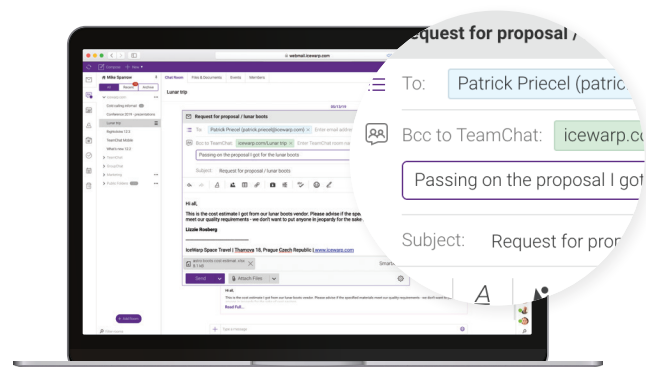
Request for proposal /

To: Patrick Priecel (patric

Bcc to TeamChat: icewarp.co

Passing on the proposal I got

Subject: Request for prop

webmail.icewarp.com

Mike Sparrow

Chat Room Files & Documents Events Members

Lunar trip

Request for proposal / lunar boots

To: Patrick Priecel (patrick.priecel@icewarp.com)

Bcc to TeamChat: icewarp.com/Lunar trip

Passing on the proposal I got for the lunar boots

Subject: Request for proposal / lunar boots

Hi all,

This is the cost estimate I got from our lunar boots vendor. Please advise if the specified materials meet our quality requirements - we don't want to put anyone in jeopardy for the sake

Lizzie Rosberg

IceWarp Space Travel | Thamova 18, Prague Czech Republic | www.icewarp.com

Send Attach Files

Hi all,

This is the cost estimate I got from our lunar boots vendor. Please advise if the specified materials meet our quality requirements - we don't want to put anyone

Read Full...

Lunar trip

Conference 2019

Registration 12.5

TeamChat Mobile

What's new 12.0

Add Room